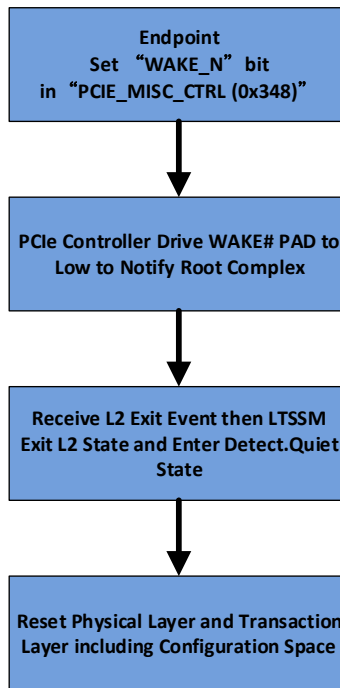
Endpoint
Set “WAKE_N” bit
in “PCIE_MISC_CTRL (0x348)”

PCIe Controller Drive WAKE# PAD to Low to Notify Root Complex

Receive L2 Exit Event then LTSSM Exit L2 State and Enter Detect.Quiet State

Reset Physical Layer and Transaction Layer including Configuration Space